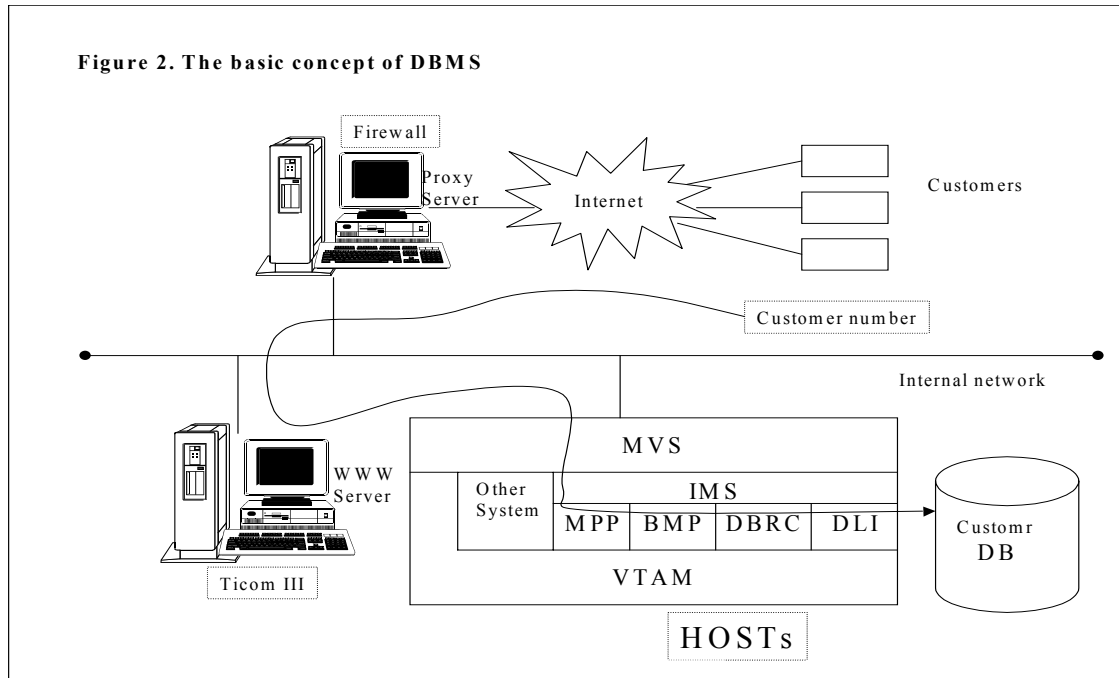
Figure 2. The basic concept of DBMS

Firewall

Proxy Server

Internet

Customers

Customer number

Internal network

WWW Server

Ticom III

MVS

Other System

IMS

MPP

BMP

DBRC

DLI

VTAM

Customr DB

HOSTs